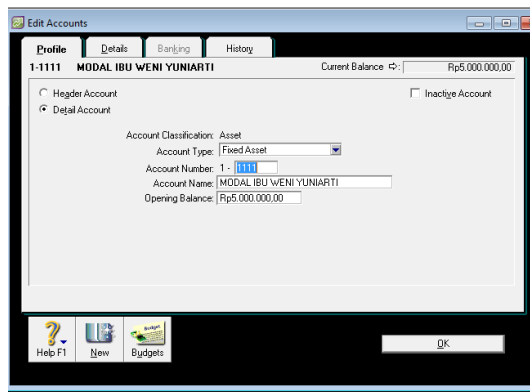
Edit Accounts

Profile | Details | Banking | History

1-1111 MODAL IBU WENI YUNIARTI

Current Balance ⇨: Rp5.000.000,00

Header Account

Detail Account

Inactive Account

Account Classification: Asset

Account Type: Fixed Asset

Account Number: 1 - 1111

Account Name: MODAL IBU WENI YUNIARTI

Opening Balance: Rp5.000.000,00

Help F1

New

Budget

Budgets

OK